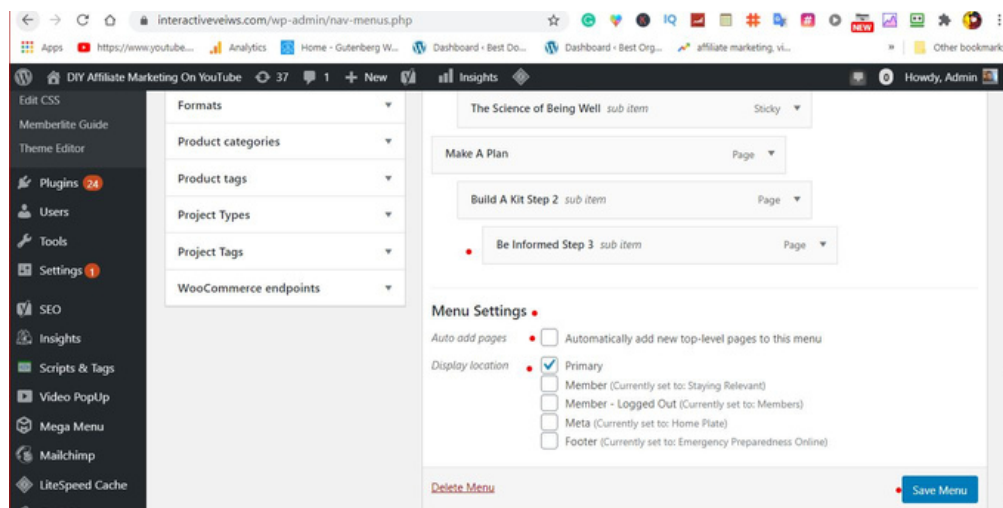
interactiveveiws.com/wp-admin/nav-menus.php

Apps https://www.youtube... Analytics Home - Gutenberg W... Dashboard ‹ Best Do... Dashboard ‹ Best Org... affiliate marketing, vi... » Other bookmarks

DIY Affiliate Marketing On YouTube 37 1 + New Insights Howdy, Admin

Edit CSS
Memberlite Guide
Theme Editor
Plugins 24
Users
Tools
Settings 1
SEO
Insights
Scripts & Tags
Video PopUp
Mega Menu
Mailchimp
LiteSpeed Cache

Formats
Product categories
Product tags
Project Types
Project Tags
WooCommerce endpoints

The Science of Being Well sub item Sticky
Make A Plan Page
Build A Kit Step 2 sub item Page
Be Informed Step 3 sub item Page

Menu Settings
Auto add pages Automatically add new top-level pages to this menu
Display location Primary
Member (Currently set to: Staying Relevant)
Member - Logged Out (Currently set to: Members)
Meta (Currently set to: Home Plate)
Footer (Currently set to: Emergency Preparedness Online)

Delete Menu
Save Menu